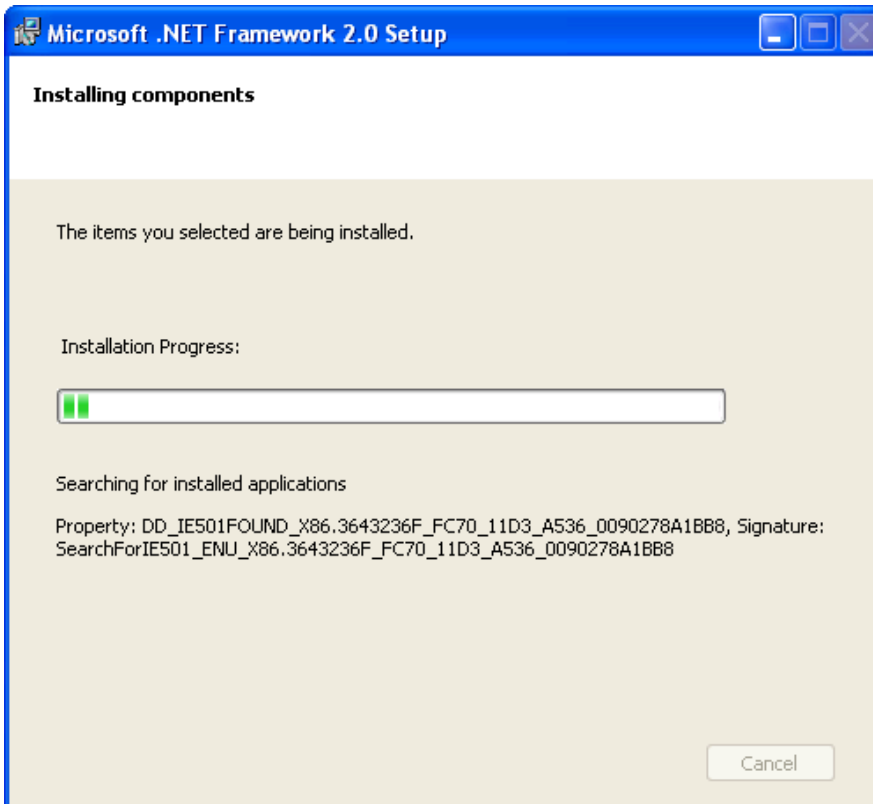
Microsoft .NET Framework 2.0 Setup

Installing components

The items you selected are being installed.

Installation Progress:

Searching for installed applications

Property: DD_IE501FOUND_X86.3643236F_FC70_11D3_A536_0090278A1BB8, Signature: SearchForIE501_ENU_X86.3643236F_FC70_11D3_A536_0090278A1BB8

Cancel